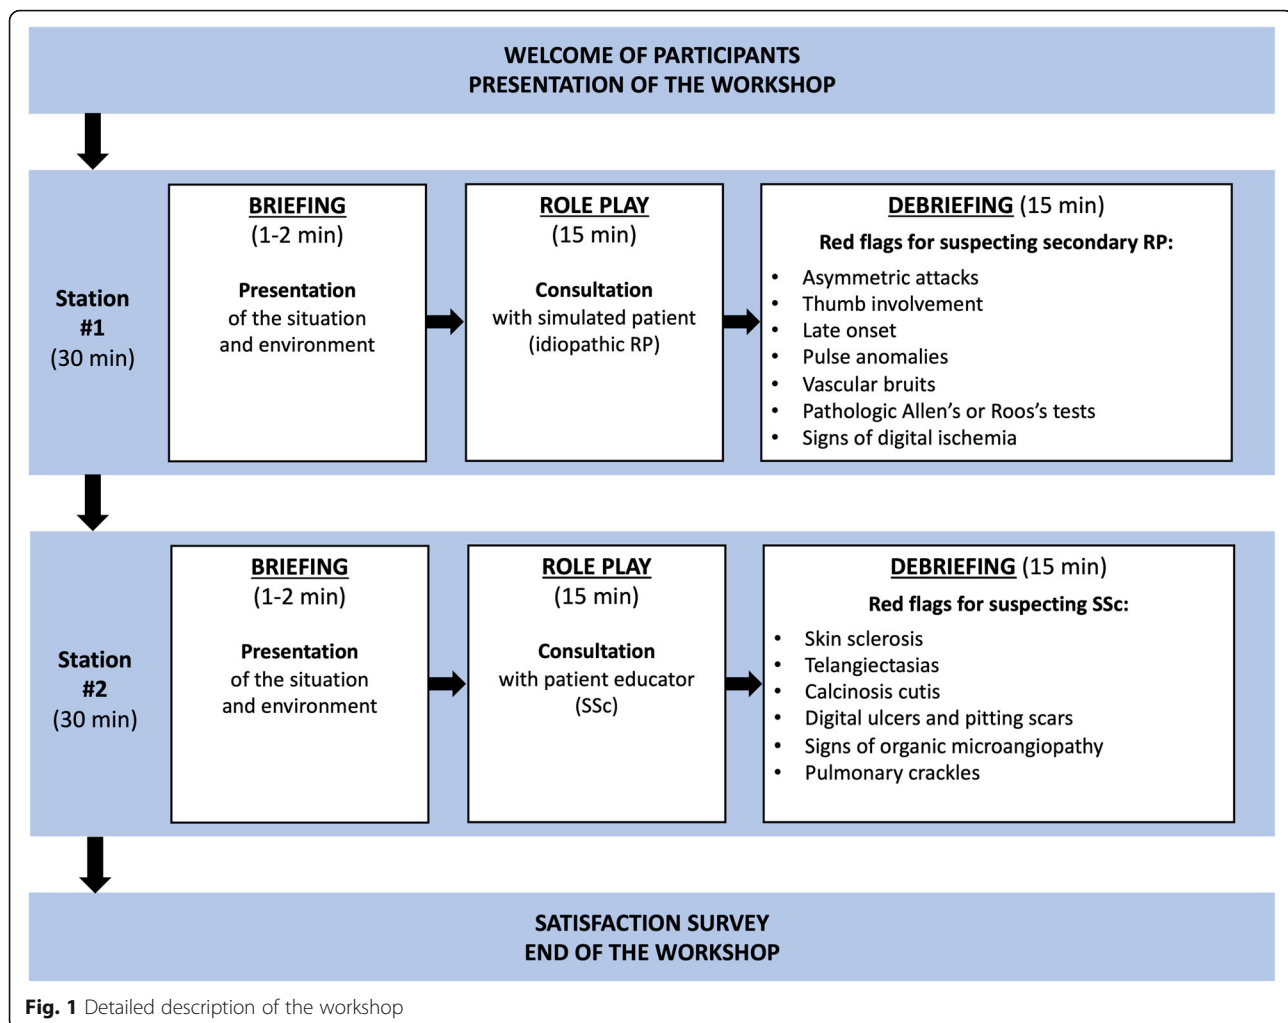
WELCOME OF PARTICIPANTS
PRESENTATION OF THE WORKSHOP

Station #1 (30 min)

BRIEFING
(1-2 min)

Presentation of the situation and environment

ROLE PLAY
(15 min)

Consultation with simulated patient (idiopathic RP)

DEBRIEFING (15 min)

Red flags for suspecting secondary RP:

- Asymmetric attacks
- Thumb involvement
- Late onset
- Pulse anomalies
- Vascular bruits
- Pathologic Allen's or Roos's tests
- Signs of digital ischemia

Station #2 (30 min)

BRIEFING
(1-2 min)

Presentation of the situation and environment

ROLE PLAY
(15 min)

Consultation with patient educator (SSc)

DEBRIEFING (15 min)

Red flags for suspecting SSc:

- Skin sclerosis
- Telangiectasias
- Calcinosis cutis
- Digital ulcers and pitting scars
- Signs of organic microangiopathy
- Pulmonary crackles

SATISFACTION SURVEY
END OF THE WORKSHOP

Fig. 1 Detailed description of the workshop